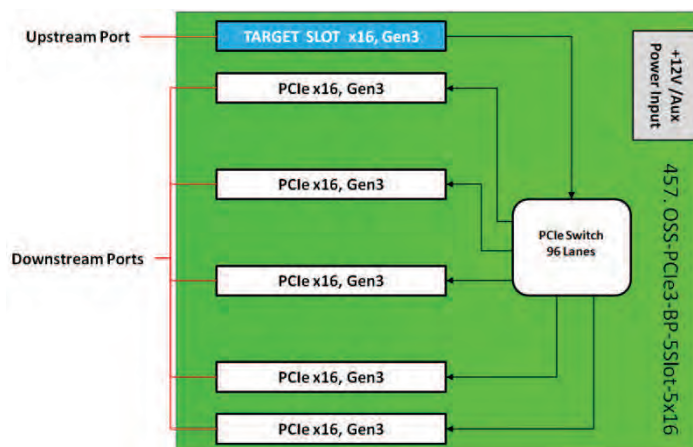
Upstream Port

TARGET SLOT x16, Gen3

+12V /Aux Power Input

PCIe x16, Gen3

PCIe x16, Gen3

Downstream Ports

PCIe Switch 96 Lanes

PCIe x16, Gen3

PCIe x16, Gen3

PCIe x16, Gen3

457. OSS-PCIe3-BP-5Slot-5x16